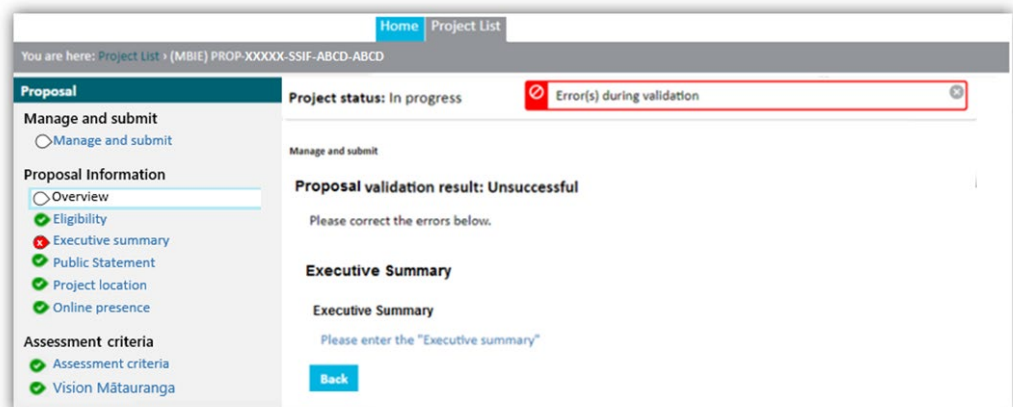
Home Project List

You are here: Project List › (MBIE) PROP-XXXXX-SSIF-ABCD-ABCD

Proposal

Manage and submit

Manage and submit

Proposal Information

Overview

Eligibility

Executive summary

Public Statement

Project location

Online presence

Assessment criteria

Assessment criteria

Vision Mātauranga

Project status: In progress

Error(s) during validation

Manage and submit

Proposal validation result: Unsuccessful

Please correct the errors below.

Executive Summary

Executive Summary

Please enter the "Executive summary"

Back